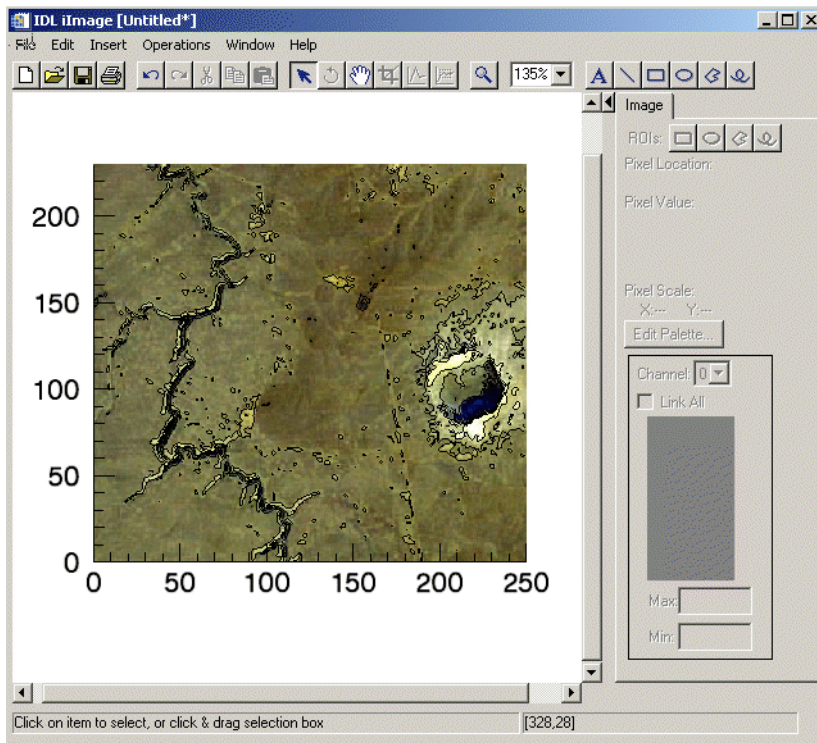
IDL iImage [Untitled*]

File Edit Insert Operations Window Help

135%

Image

ROIs:

Pixel Location:

Pixel Value:

Pixel Scale:
X:--- Y:---

Edit Palette...

Channel: 0

Link All

Max:

Min:

200

150

100

50

0

0 50 100 150 200 250

Click on item to select, or click & drag selection box

[328,28]